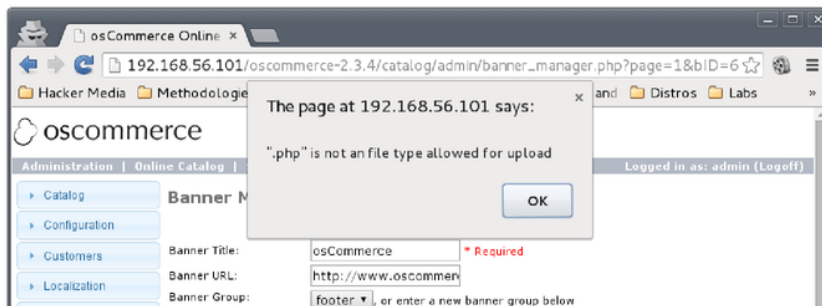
osCommerce Online ×

192.168.56.101/oscommerce-2.3.4/catalog/admin/banner_manager.php?page=1&bID=6

Hacker Media  Methodologie  and  Distros  Labs  »

oscommerce

Administration | Online Catalog |

Logged in as: admin (Logoff)

Catalog

Configuration

Customers

Localization

Banner M

Banner Title: osCommerce * Required

Banner URL: http://www.oscommer

Banner Group: footer ▾, or enter a new banner group below

The page at 192.168.56.101 says:

×

".php" is not an file type allowed for upload

OK